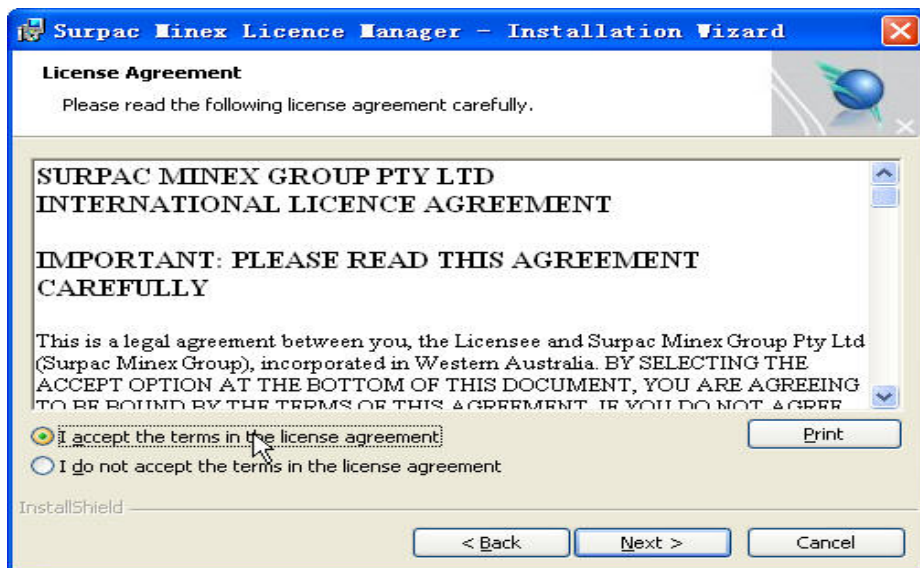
Surpac Minex Licence Manager - Installation Wizard

License Agreement

Please read the following license agreement carefully.

SURPAC MINEX GROUP PTY LTD
INTERNATIONAL LICENCE AGREEMENT

IMPORTANT: PLEASE READ THIS AGREEMENT CAREFULLY

This is a legal agreement between you, the Licensee and Surpac Minex Group Pty Ltd (Surpac Minex Group), incorporated in Western Australia. BY SELECTING THE ACCEPT OPTION AT THE BOTTOM OF THIS DOCUMENT, YOU ARE AGREEING TO BE BOUND BY THE TERMS OF THIS AGREEMENT. IF YOU DO NOT AGREE

I accept the terms in the license agreement

I do not accept the terms in the license agreement

Print

InstallShield

< Back

Next >

Cancel